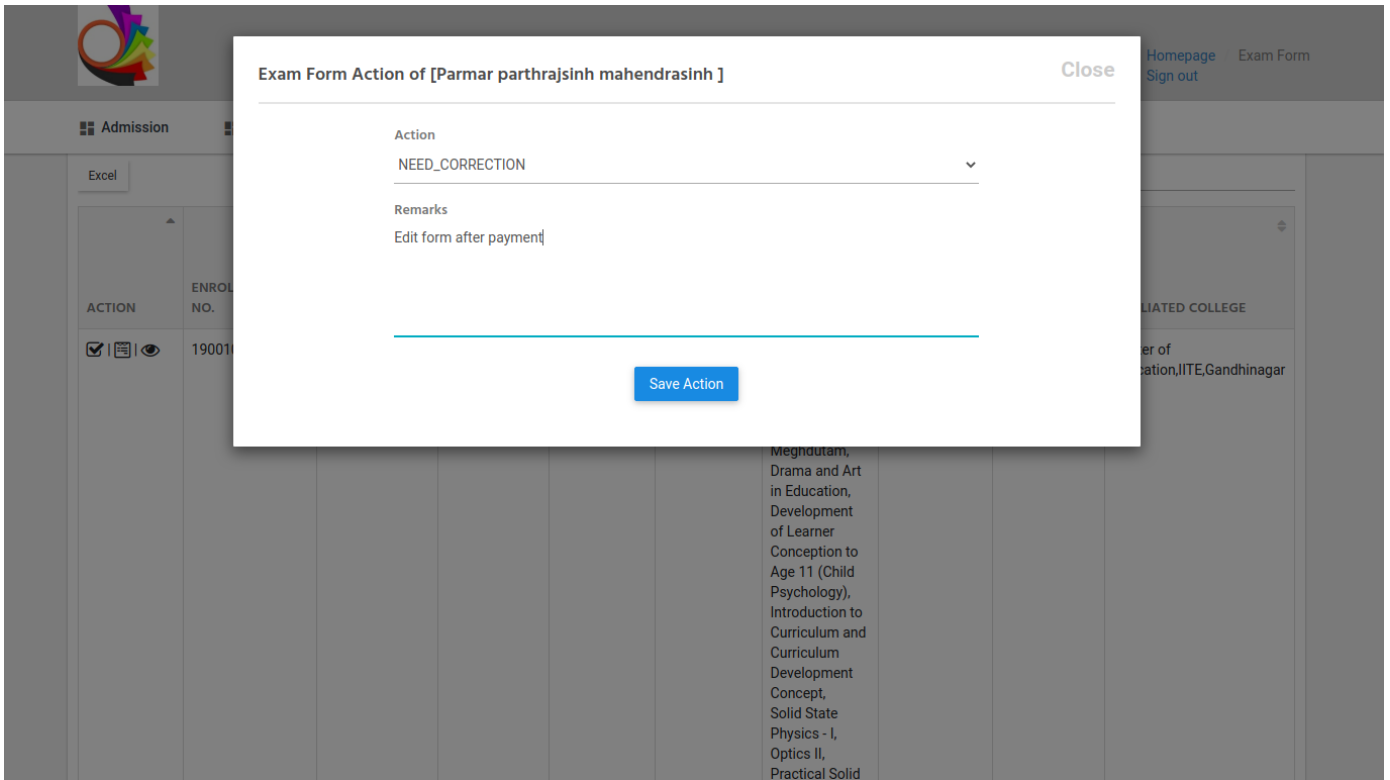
Homepage Exam Form
Sign out

Admission

Excel

ACTION

ENROL NO.

LIATED COLLEGE

19001

er of cation,IITE,Gandhinagar

Meghdutam, Drama and Art in Education, Development of Learner Conception to Age 11 (Child Psychology), Introduction to Curriculum and Curriculum Development Concept, Solid State Physics - I, Optics II, Practical Solid

Exam Form Action of [Parmar parthrajsinh mahendrasinh ]

Close

Action

NEED_CORRECTION

Remarks

Edit form after payment

Save Action